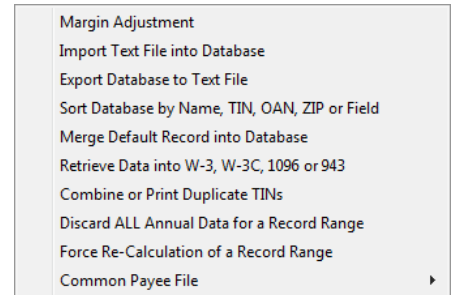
Margin Adjustment
Import Text File into Database
Export Database to Text File
Sort Database by Name, TIN, OAN, ZIP or Field
Merge Default Record into Database
Retrieve Data into W-3, W-3C, 1096 or 943
Combine or Print Duplicate TINs
Discard ALL Annual Data for a Record Range
Force Re-Calculation of a Record Range
Common Payee File